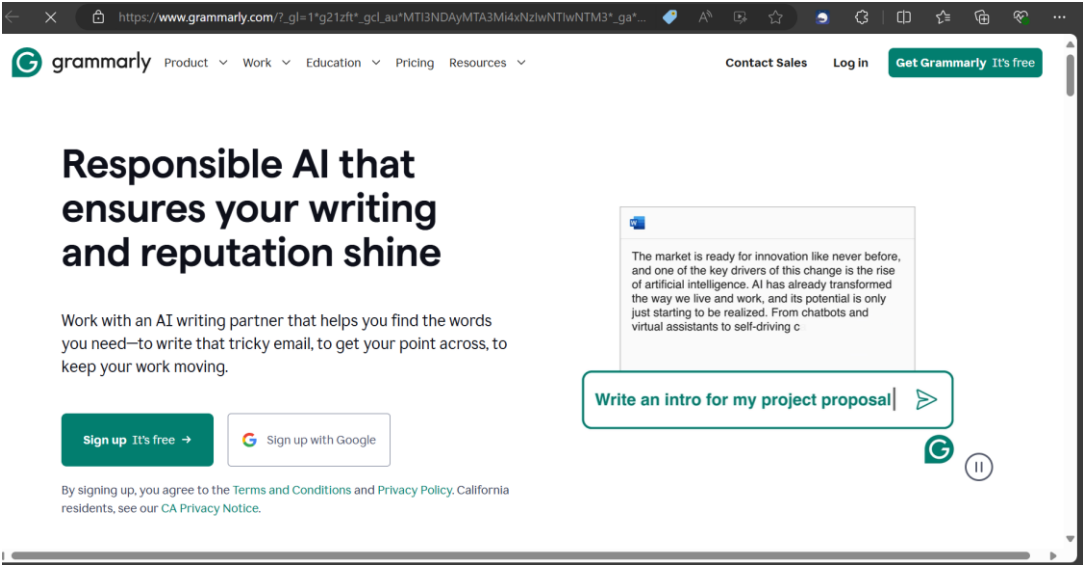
https://www.grammarly.com/?_gl=1*g21zft*_gcl_au*MTI3NDAyMTA3Mi4xNzIwNTIwNTM3*_ga*...

grammarly Product Work Education Pricing Resources

Contact Sales Log in Get Grammarly It's free

Responsible AI that ensures your writing and reputation shine

Work with an AI writing partner that helps you find the words you need—to write that tricky email, to get your point across, to keep your work moving.

Sign up It's free →

Sign up with Google

By signing up, you agree to the Terms and Conditions and Privacy Policy. California residents, see our CA Privacy Notice.

The market is ready for innovation like never before, and one of the key drivers of this change is the rise of artificial intelligence. AI has already transformed the way we live and work, and its potential is only just starting to be realized. From chatbots and virtual assistants to self-driving c

Write an intro for my project proposal